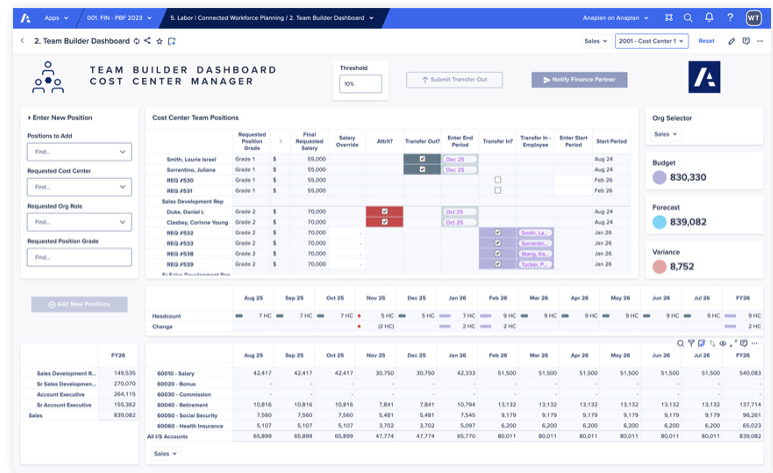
Apps ▾ 001. FIN - PBF 2023 ▾ 5. Labor | Connected Workforce Planning / 2. Team Builder Dashboard ▾ Anaplan on Anaplan ▾ WT

< 2. Team Builder Dashboard Sales ▾ 2001 - Cost Center 1 ▾ Reset

TEAM BUILDER DASHBOARD
COST CENTER MANAGER

Threshold
10%

Submit Transfer Out

Notify Finance Partner

Enter New Position

Positions to Add
Find...

Requested Cost Center
Find...

Requested Org Role
Find...

Requested Position Grade
Find...

Add New Positions

Cost Center Team Positions

| | Requested Position Grade | $ | Final Requested Salary | Salary Override | Attrit? | Transfer Out? | Enter End Period | Transfer In? | Transfer In - Employee | Enter Start Period | Start Period |
|---|---|---|---|---|---|---|---|---|---|---|---|
| Smith, Laurie Israel | Grade 1 | $ | 55,000 | | | ✓ | Dec 25 | | | | Aug 24 |
| Sorrentino, Juliana | Grade 1 | $ | 55,000 | | | ✓ | Dec 25 | | | | Aug 24 |
| REQ #530 | Grade 1 | $ | 55,000 | | | | | ☐ | | | Feb 26 |
| REQ #531 | Grade 1 | $ | 55,000 | | | | | ☐ | | | Feb 26 |
| Sales Development Rep | | | | | | | | | | | |
| Duke, Daniel L | Grade 2 | $ | 70,000 | | ✓ | | Oct 25 | | | | Aug 24 |
| Clasbey, Corinne Young | Grade 2 | $ | 70,000 | | ✓ | | Oct 25 | | | | Aug 24 |
| REQ #532 | Grade 2 | $ | 70,000 | - | | | | ✓ | Smith, La... | | Jan 26 |
| REQ #533 | Grade 2 | $ | 70,000 | - | | | | ✓ | Sorrentin... | | Jan 26 |
| REQ #538 | Grade 2 | $ | 70,000 | - | | | | ✓ | Stang, Ka... | | Jan 26 |
| REQ #539 | Grade 2 | $ | 70,000 | - | | | | ✓ | Tucker, P... | | Jan 26 |
| Sr Sales Development Rep | | | | | | | | | | | |

Org Selector
Sales ▾

Budget
830,330

Forecast
839,082

Variance
8,752

| | Aug 25 | Sep 25 | Oct 25 | Nov 25 | Dec 25 | Jan 26 | Feb 26 | Mar 26 | Apr 26 | May 26 | Jun 26 | Jul 26 | FY26 |
|---|---|---|---|---|---|---|---|---|---|---|---|---|---|
| Headcount | 7 HC | 7 HC | 7 HC | 5 HC | 5 HC | 7 HC | 9 HC | | | | | | |
| Change | | | | (2 HC) | | 2 HC | 2 HC | | | | | | |

| | FY26 |
|---|---|
| Sales Development R... | 149,535 |
| Sr Sales Developmen... | 270,070 |
| Account Executive | 264,115 |
| Sr Account Executive | 155,362 |
| Sales | 839,082 |

| | Aug 25 | Sep 25 | Oct 25 | Nov 25 | Dec 25 | Jan 26 | Feb 26 | Mar 26 | Apr 26 | May 26 | Jun 26 | Jul 26 | FY26 |
|---|---|---|---|---|---|---|---|---|---|---|---|---|---|
| 60010 - Salary | 42,417 | 42,417 | 42,417 | 30,750 | 30,750 | 42,333 | 51,500 | 51,500 | 51,500 | 51,500 | 51,500 | 51,500 | 540,083 |
| 60020 - Bonus | - | - | - | - | - | - | - | - | - | - | - | - | - |
| 60030 - Commission | - | - | - | - | - | - | - | - | - | - | - | - | - |
| 60040 - Retirement | 10,816 | 10,816 | 10,816 | 7,841 | 7,841 | 10,794 | 13,132 | 13,132 | 13,132 | 13,132 | 13,132 | 13,132 | 137,714 |
| 60050 - Social Security | 7,560 | 7,560 | 7,560 | 5,481 | 5,481 | 7,545 | 9,179 | 9,179 | 9,179 | 9,179 | 9,179 | 9,179 | 96,260 |
| 60060 - Health Insurance | 5,106 | 5,106 | 5,106 | 3,702 | 3,702 | 5,096 | 6,200 | 6,200 | 6,200 | 6,200 | 6,200 | 6,200 | 65,025 |
| All I/S Accounts | 65,899 | 65,899 | 65,899 | 47,774 | 47,774 | 65,768 | 80,011 | 80,011 | 80,011 | 80,011 | 80,011 | 80,011 | 839,082 |

Sales ▾